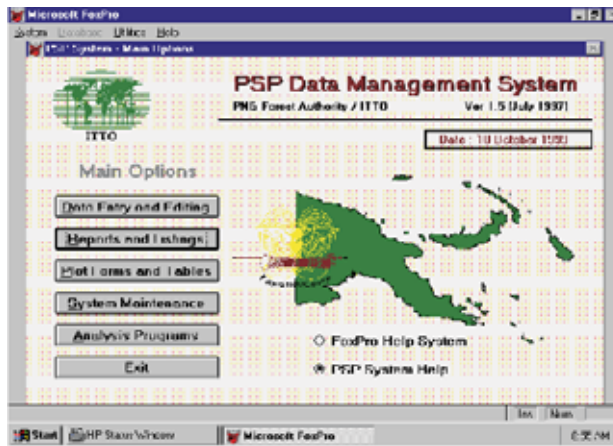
Microsoft FoxPro

System Database Utilities Help

PSP System - Main Options

PSP Data Management System

PNG Forest Authority / ITTO

Ver 1.5 (July 1997)

ITTO

Date : 10 October 1998

Main Options

Data Entry and Editing

Reports and Listings

Plot Forms and Tables

System Maintenance

Analysis Programs

Exit

FoxPro Help System

PSP System Help

Ins Num

Start HP Scan Window Microsoft FoxPro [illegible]